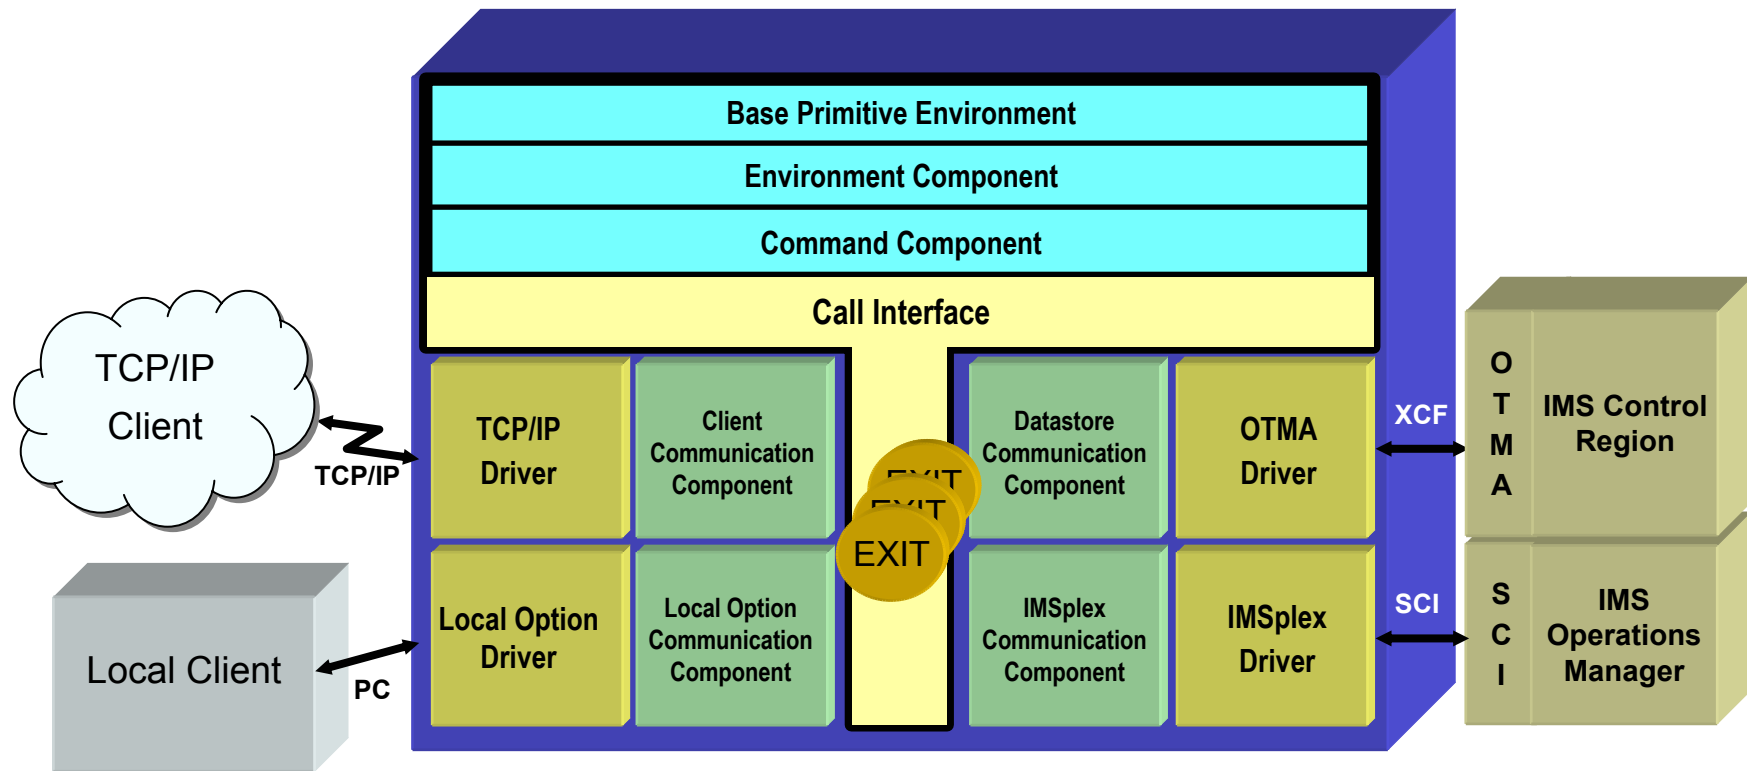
Base Primitive Environment

Environment Component

Command Component

Call Interface

TCP/IP Client

TCP/IP

TCP/IP Driver

Client Communication Component

EXIT

EXIT

EXIT

Datastore Communication Component

OTMA Driver

XCF

O T M A

IMS Control Region

Local Client

PC

Local Option Driver

Local Option Communication Component

IMSplex Communication Component

IMSplex Driver

SCI

S C I

IMS Operations Manager